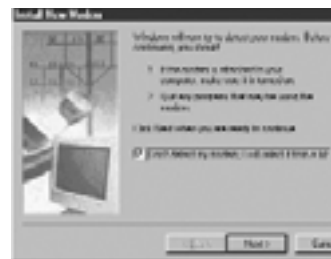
Install New Modem

Windows will now try to detect your modem. Before continuing, you should:

1. If the modem is attached to your computer, make sure it is turned on.

2. Quit any programs that may be using the modem.

Click Next when you are ready to continue.

Don't detect my modem; I will select it from a list

< Back Next > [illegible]